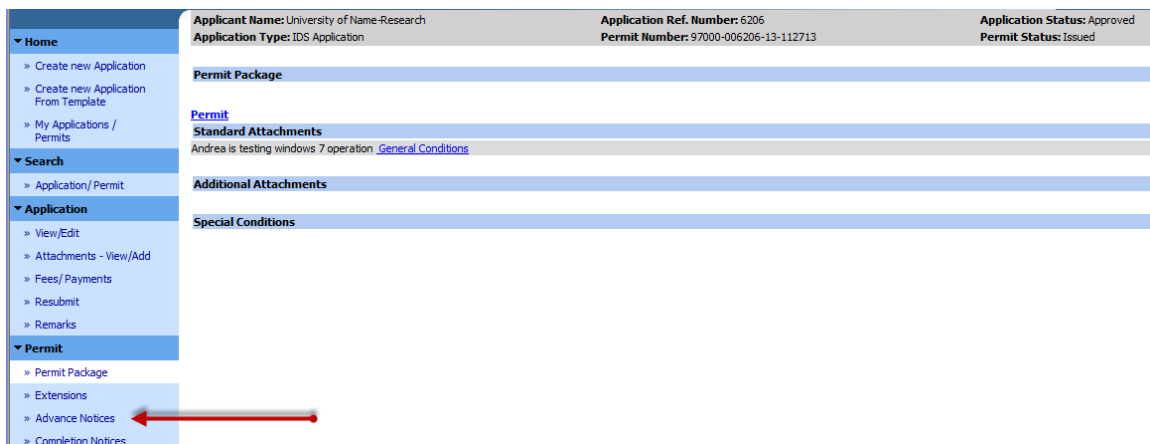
▾ Home

» Create new Application

» Create new Application From Template

» My Applications / Permits

▾ Search

» Application/ Permit

▾ Application

» View/Edit

» Attachments - View/Add

» Fees/ Payments

» Resubmit

» Remarks

▾ Permit

» Permit Package

» Extensions

» Advance Notices

» Completion Notices

**Applicant Name:** University of Name-Research
**Application Type:** IDS Application
**Application Ref. Number:** 6206
**Permit Number:** 97000-006206-13-112713
**Application Status:** Approved
**Permit Status:** Issued

Permit Package

Permit

Standard Attachments

Andrea is testing windows 7 operation General Conditions

Additional Attachments

Special Conditions